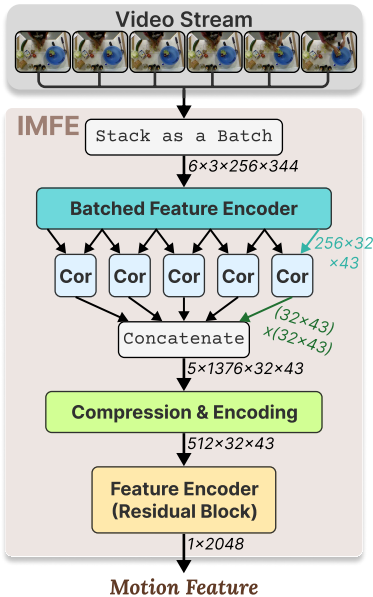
Video Stream

IMFE

Stack as a Batch

6×3×256×344

Batched Feature Encoder

256×32×43

Cor

Cor

Cor

Cor

Cor

(32×43)×(32×43)

Concatenate

5×1376×32×43

Compression & Encoding

512×32×43

Feature Encoder (Residual Block)

1×2048

Motion Feature